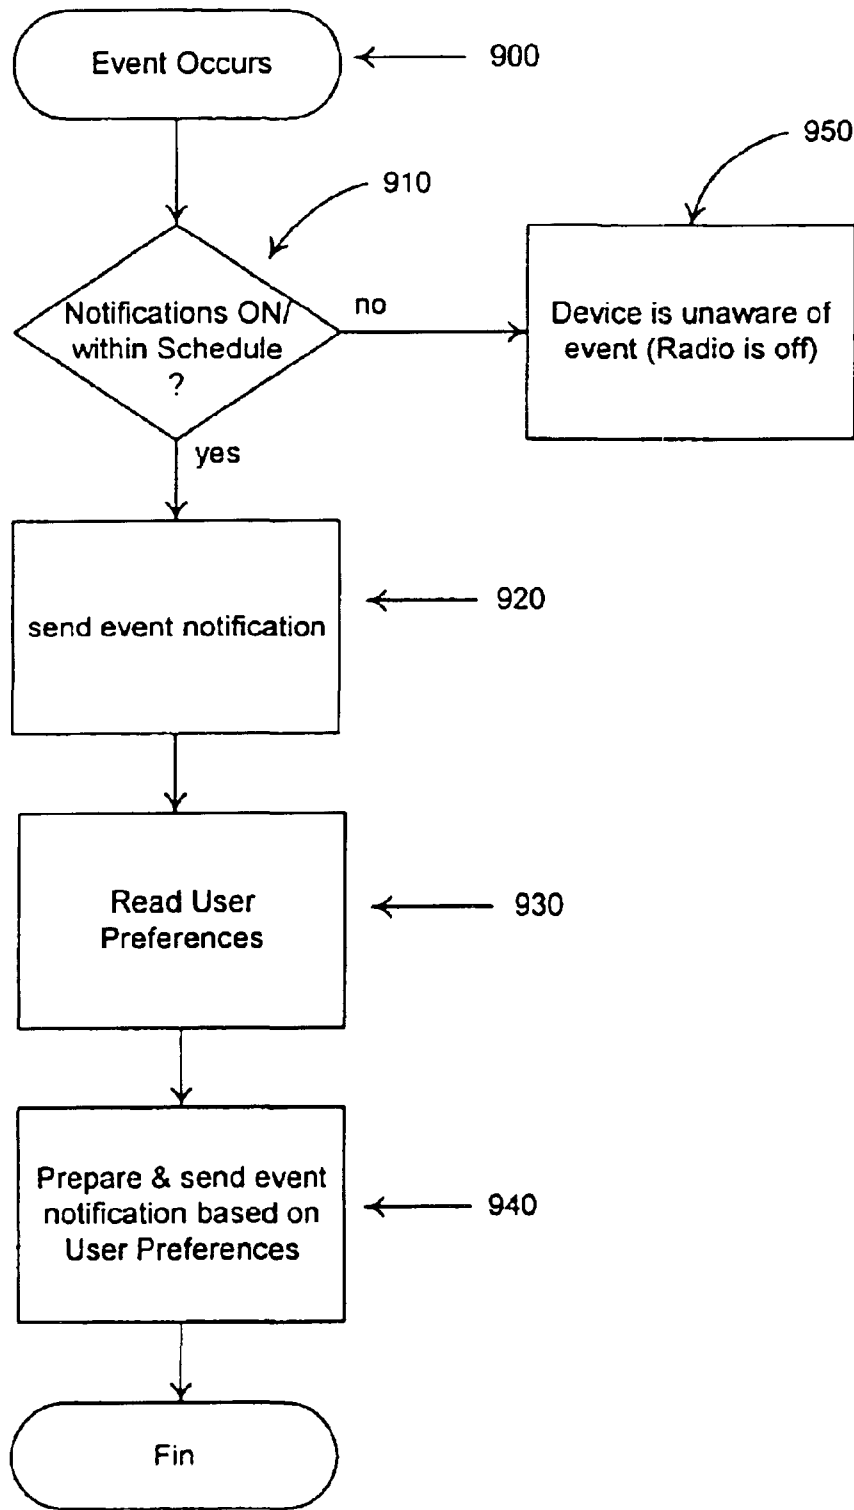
Event Occurs

900

950

910

Notifications ON/ within Schedule ?

no

Device is unaware of event (Radio is off)

yes

send event notification

920

Read User Preferences

930

Prepare & send event notification based on User Preferences

940

Fin